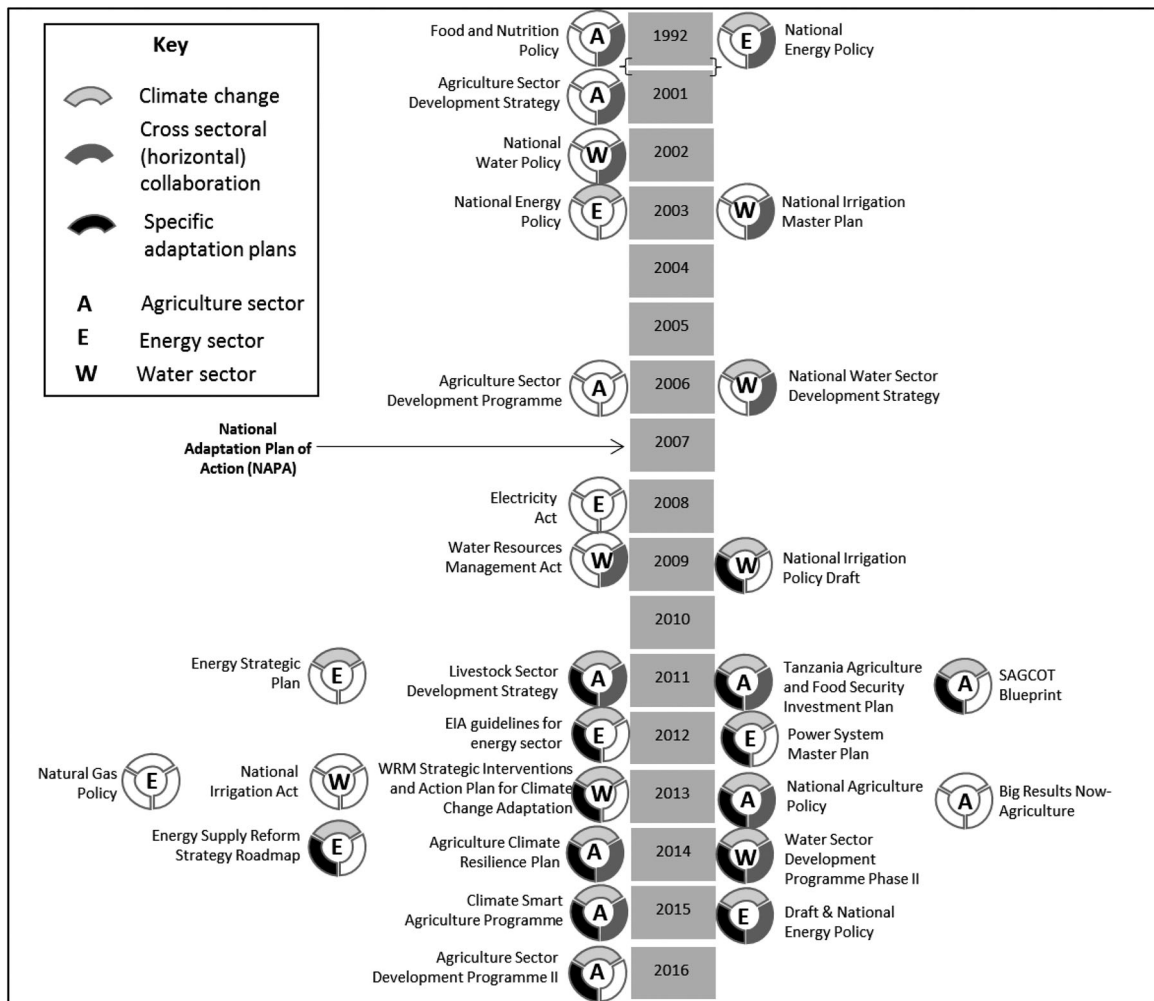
Key

Climate change

Cross sectoral (horizontal) collaboration

Specific adaptation plans

A Agriculture sector

E Energy sector

W Water sector

Food and Nutrition Policy A 1992 E National Energy Policy

Agriculture Sector Development Strategy A 2001

National Water Policy W 2002

National Energy Policy E 2003 W National Irrigation Master Plan

2004

2005

Agriculture Sector Development Programme A 2006 W National Water Sector Development Strategy

National Adaptation Plan of Action (NAPA) 2007

Electricity Act E 2008

Water Resources Management Act W 2009 W National Irrigation Policy Draft

2010

Energy Strategic Plan E Livestock Sector Development Strategy A 2011 A Tanzania Agriculture and Food Security Investment Plan A SAGCOT Blueprint

EIA guidelines for energy sector E 2012 E Power System Master Plan

Natural Gas Policy E National Irrigation Act W WRM Strategic Interventions and Action Plan for Climate Change Adaptation W 2013 A National Agriculture Policy A Big Results Now-Agriculture

Energy Supply Reform Strategy Roadmap E Agriculture Climate Resilience Plan A 2014 W Water Sector Development Programme Phase II

Climate Smart Agriculture Programme A 2015 E Draft & National Energy Policy

Agriculture Sector Development Programme II A 2016